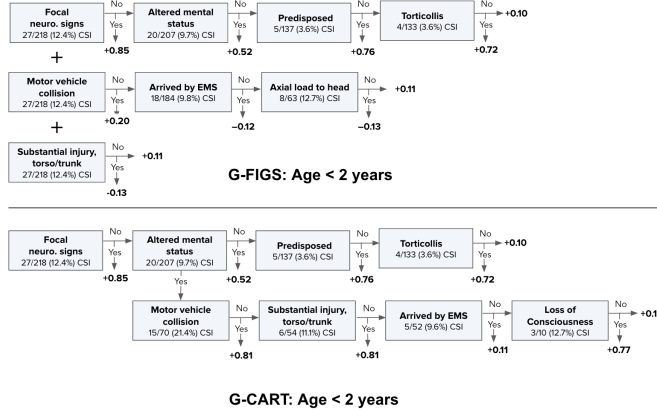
Focal neuro. signs
27/218 (12.4%) CSI
No
Yes
+0.85

Altered mental status
20/207 (9.7%) CSI
No
Yes
+0.52

Predisposed
5/137 (3.6%) CSI
No
Yes
+0.76

Torticollis
4/133 (3.6%) CSI
No
+0.10
Yes
+0.72

+

Motor vehicle collision
27/218 (12.4%) CSI
No
Yes
+0.20

Arrived by EMS
18/184 (9.8%) CSI
No
Yes
–0.12

Axial load to head
8/63 (12.7%) CSI
No
+0.11
Yes
–0.13

+

Substantial injury, torso/trunk
27/218 (12.4%) CSI
No
+0.11
Yes
-0.13

G-FIGS: Age < 2 years

Focal neuro. signs
27/218 (12.4%) CSI
No
Yes
+0.85

Altered mental status
20/207 (9.7%) CSI
No
Yes
+0.52

Predisposed
5/137 (3.6%) CSI
No
Yes
+0.76

Torticollis
4/133 (3.6%) CSI
No
+0.10
Yes
+0.72

Yes

Motor vehicle collision
15/70 (21.4%) CSI
No
Yes
+0.81

Substantial injury, torso/trunk
6/54 (11.1%) CSI
No
Yes
+0.81

Arrived by EMS
5/52 (9.6%) CSI
No
Yes
+0.11

Loss of Consciousness
3/10 (12.7%) CSI
No
+0.1
Yes
+0.77

G-CART: Age < 2 years